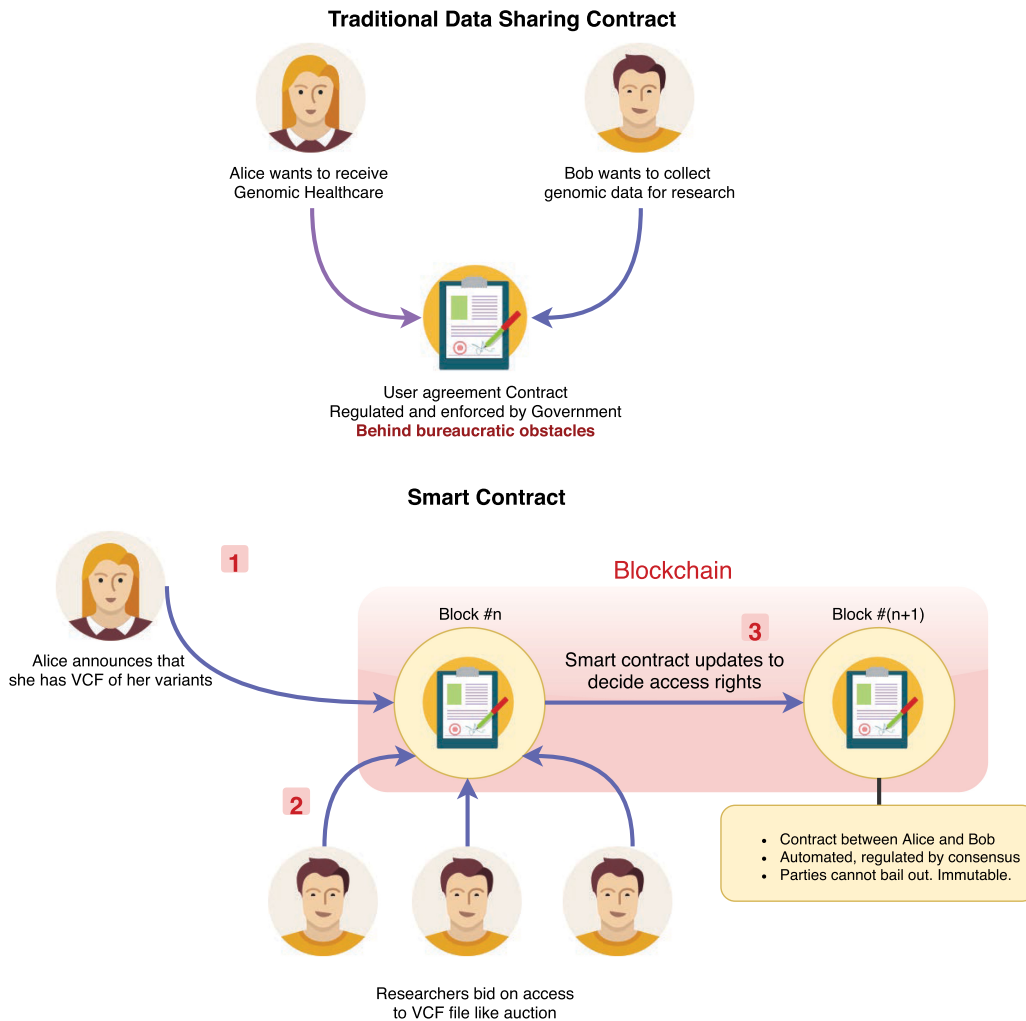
Traditional Data Sharing Contract

Alice wants to receive Genomic Healthcare

Bob wants to collect genomic data for research

User agreement Contract
Regulated and enforced by Government
Behind bureaucratic obstacles

Smart Contract

1

Alice announces that she has VCF of her variants

Blockchain

Block #n

3

Smart contract updates to decide access rights

Block #(n+1)

2

- Contract between Alice and Bob
- Automated, regulated by consensus
- Parties cannot bail out. Immutable.

Researchers bid on access to VCF file like auction